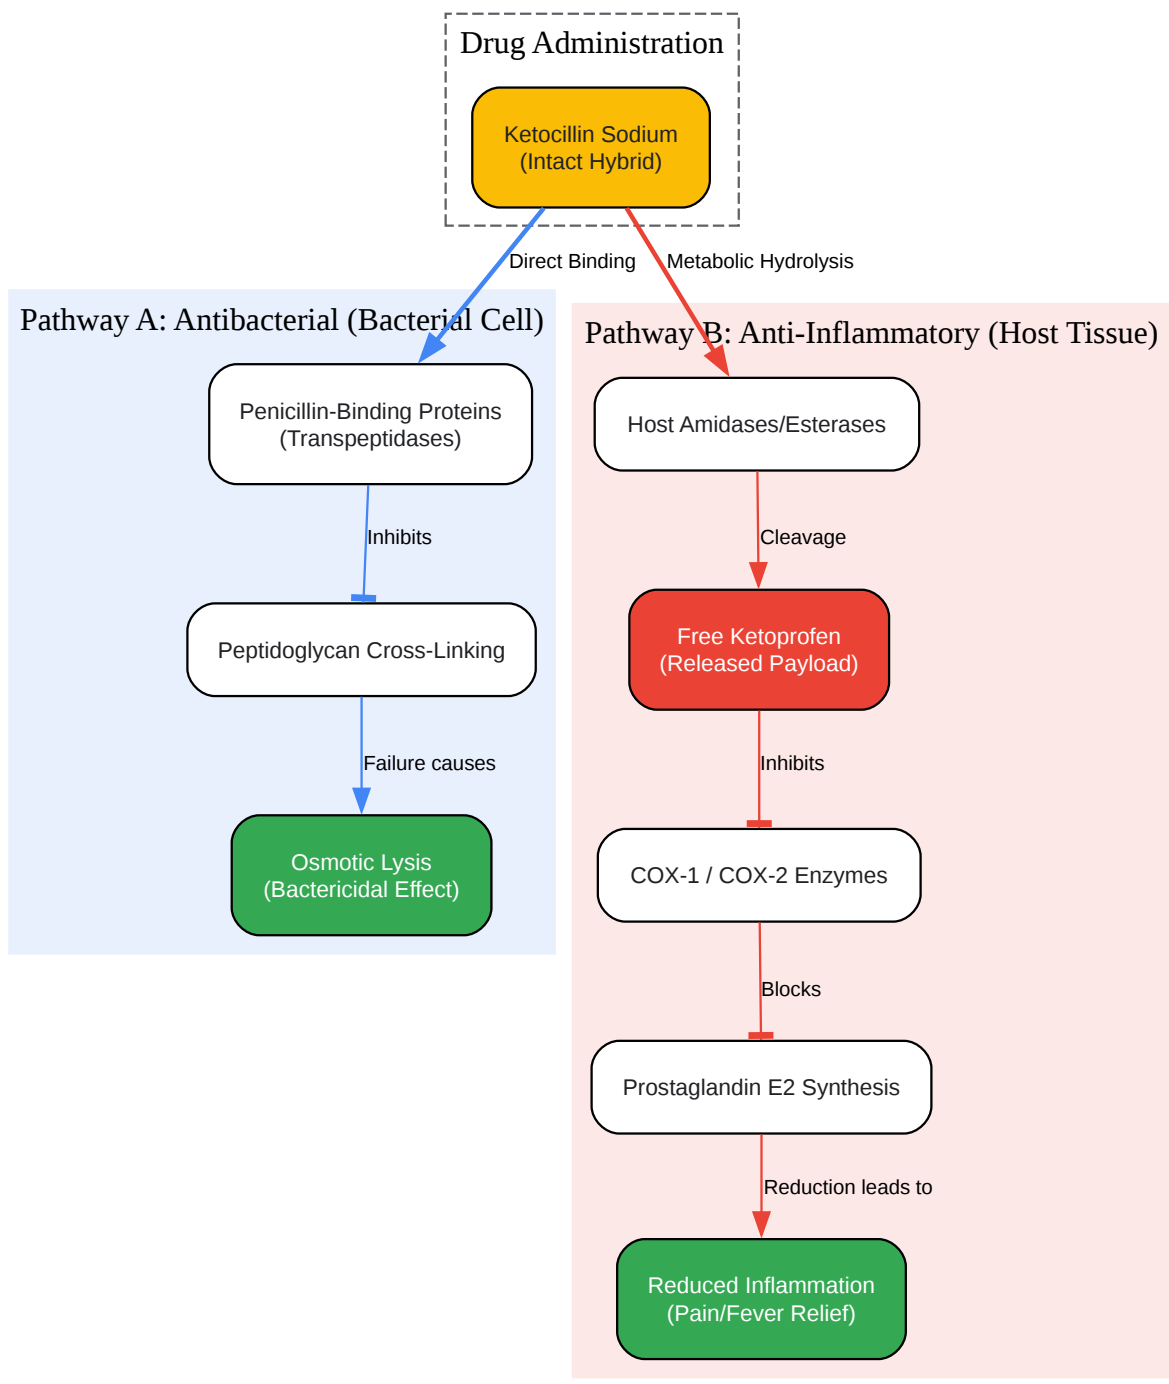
Drug Administration

Ketocillin Sodium
(Intact Hybrid)

Direct Binding

Metabolic Hydrolysis

Pathway A: Antibacterial (Bacterial Cell)

Penicillin-Binding Proteins
(Transpeptidases)

Inhibits

Peptidoglycan Cross-Linking

Failure causes

Osmotic Lysis
(Bactericidal Effect)

Pathway B: Anti-Inflammatory (Host Tissue)

Host Amidases/Esterases

Cleavage

Free Ketoprofen
(Released Payload)

Inhibits

COX-1 / COX-2 Enzymes

Blocks

Prostaglandin E2 Synthesis

Reduction leads to

Reduced Inflammation
(Pain/Fever Relief)